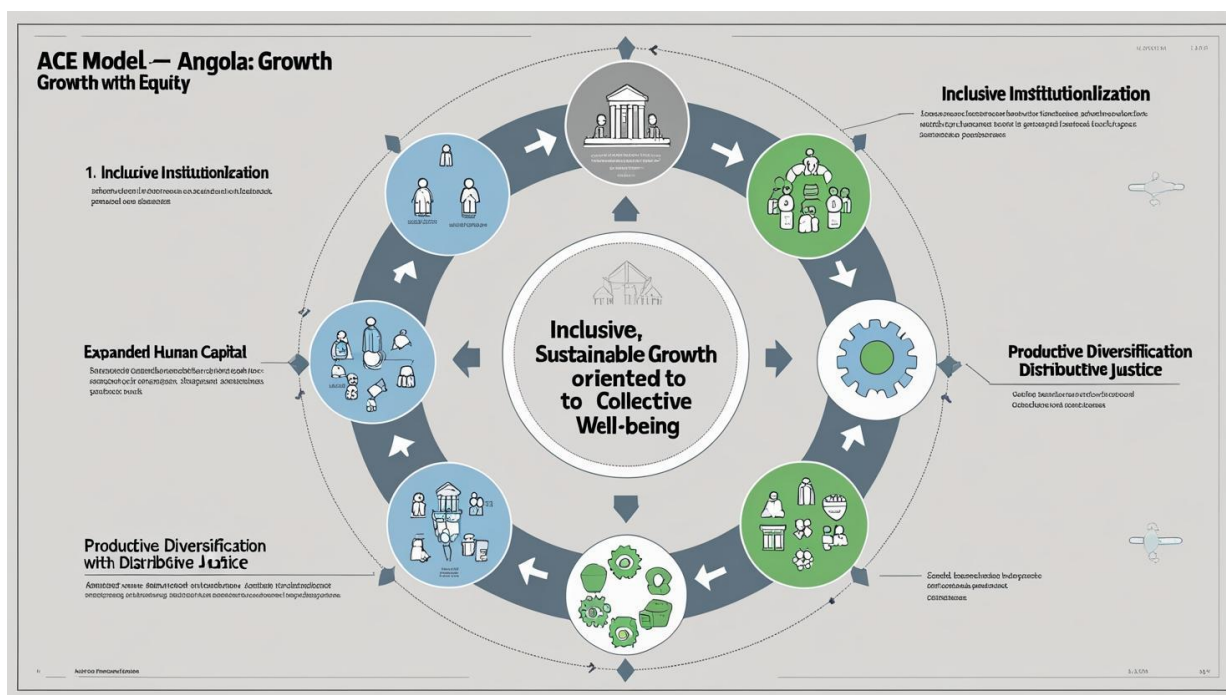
ACE Model — Angola: Growth
Growth with Equity

1. Inclucive Institutionlization
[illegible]

Expanded Hunan Capital
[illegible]

Productive Diversification with Distribütive Jusice
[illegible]

Inclusive Imstitutionlization
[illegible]

Productive Diversification Distibutive Justice
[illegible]

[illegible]

Inclusive, Sustainable Growth oriented to to Collective Well-being